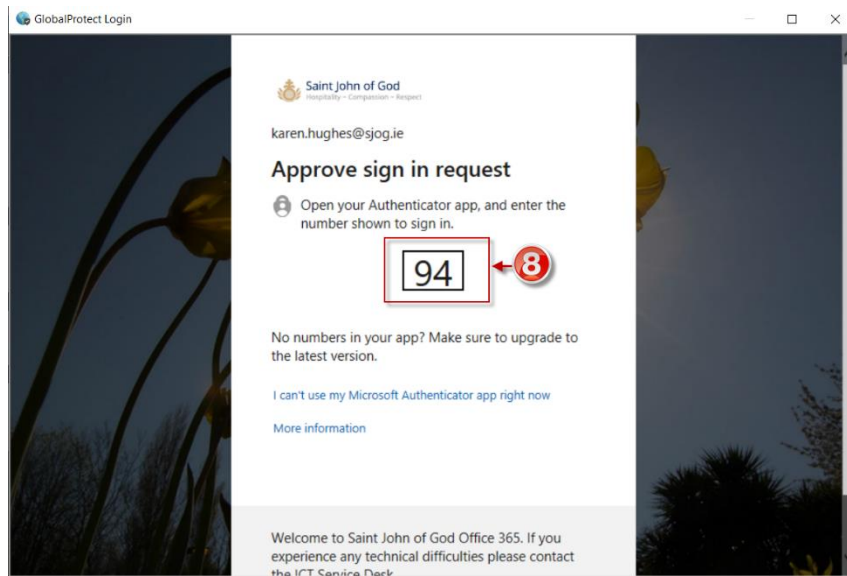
GlobalProtect Login

Saint John of God
Hospitality – Compassion – Respect

karen.hughes@sjog.ie

Approve sign in request

Open your Authenticator app, and enter the number shown to sign in.

94

8

No numbers in your app? Make sure to upgrade to the latest version.

I can't use my Microsoft Authenticator app right now

More information

Welcome to Saint John of God Office 365. If you experience any technical difficulties please contact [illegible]